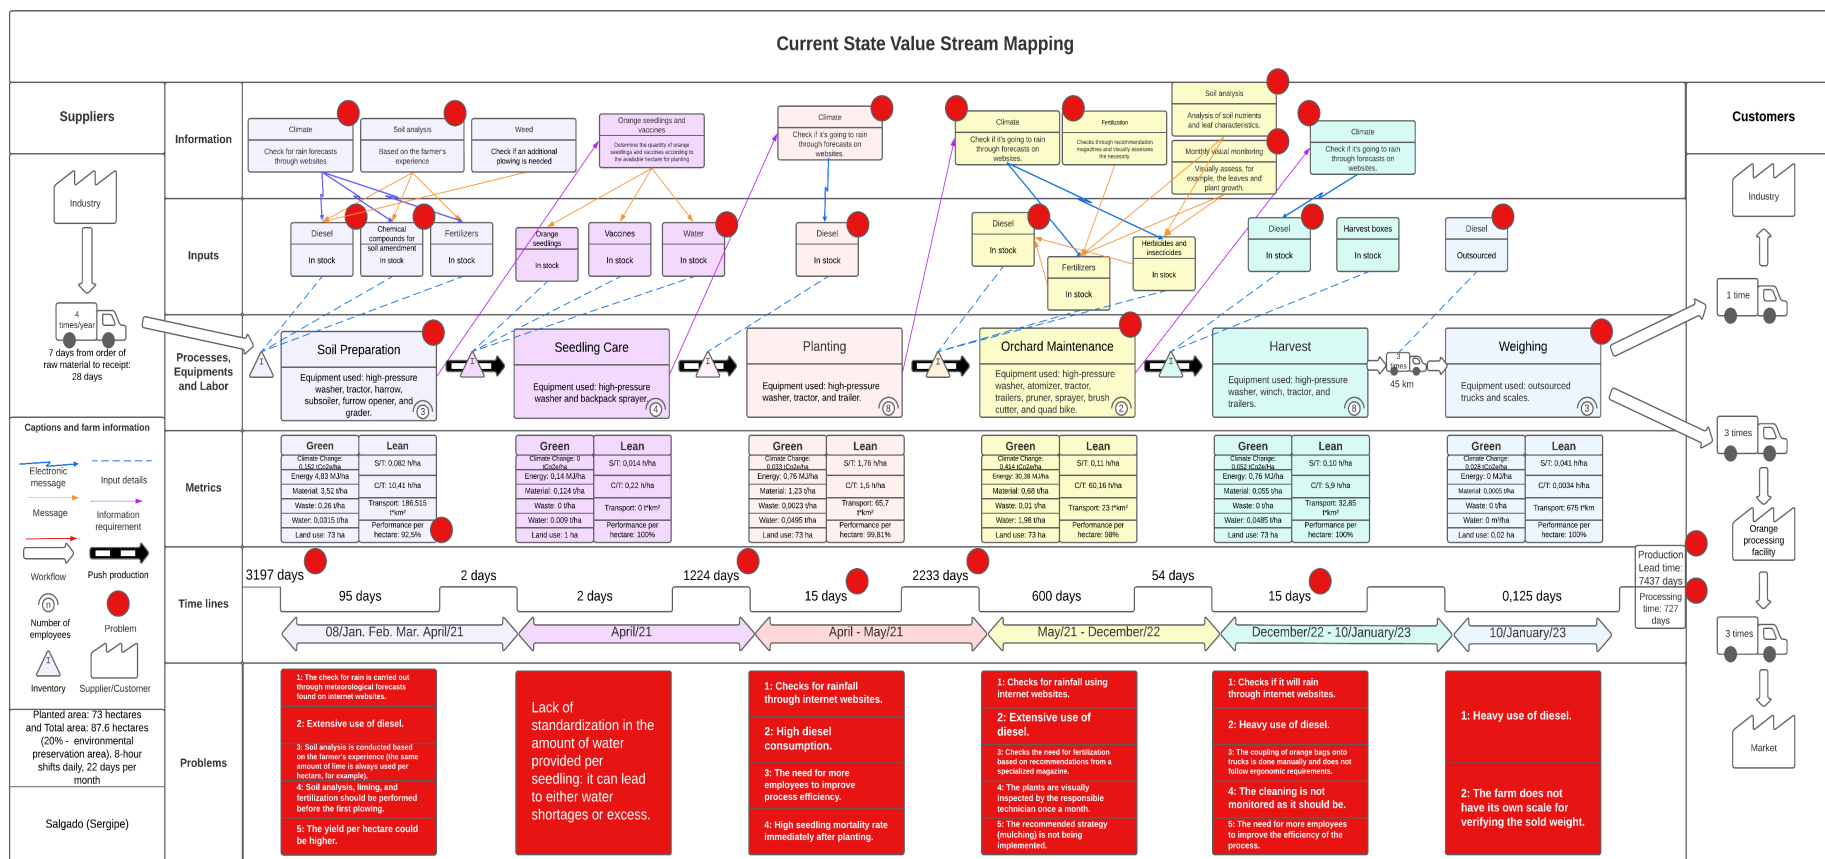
Current State Value Stream Mapping

Suppliers

Information

Customers

Climate
Check for rain forecasts through websites

Soil analysis
Based on the farmer's experience

Weed
Check if an additional plowing is needed

Orange seedlings and vaccines
Determine the quantity of orange seedlings and vaccines according to the available hectare for planting

Climate
Check if it's going to rain through forecasts on websites.

Climate
Check if it's going to rain through forecasts on websites.

Fertilization
Checks through recommendation magazines and visually assesses the necessity

Soil analysis
Analysis of soil nutrients and leaf characteristics.

Monthly visual monitoring
Visually assess, for example, the leaves and plant growth.

Climate
Check if it's going to rain through forecasts on websites.

Industry

Inputs

Diesel
In stock

Chemical compounds for soil amendment
In stock

Fertilizers
In stock

Orange seedlings
In stock

Vaccines
In stock

Water
In stock

Diesel
In stock

Diesel
In stock

Fertilizers
In stock

Herbicides and insecticides
In stock

Diesel
In stock

Harvest boxes
In stock

Diesel
Outsourced

Industry

4 times/year

7 days from order of raw material to receipt: 28 days

1 time

Processes, Equipments and Labor

Soil Preparation
Equipment used: high-pressure washer, tractor, harrow, subsoiler, furrow opener, and grader.
3

Seedling Care
Equipment used: high-pressure washer and backpack sprayer.
4

Planting
Equipment used: high-pressure washer, tractor, and trailer.
8

Orchard Maintenance
Equipment used: high-pressure washer, atomizer, tractor, trailers, pruner, sprayer, brush cutter, and quad bike.
2

Harvest
Equipment used: high-pressure washer, winch, tractor, and trailers.
8

3 times
45 km

Weighing
Equipment used: outsourced trucks and scales.
3

3 times

Captions and farm information

Electronic message
Input details
Message
Information requirement
Workflow
Push production
Number of employees
Problem
Inventory
Supplier/Customer

Metrics

| Green | Lean |
|---|---|
| Climate Change: 0,152 tCo2e/ha | S/T: 0,082 h/ha |
| Energy 4,83 MJ/ha | C/T: 10,41 h/ha |
| Material: 3,52 t/ha | Transport: 186,515 t*km² |
| Waste: 0,26 t/ha | |
| Water: 0,0315 t/ha | Performance per hectare: 92,5% |
| Land use: 73 ha | |

| Green | Lean |
|---|---|
| Climate Change: 0 tCo2e/ha | S/T: 0,014 h/ha |
| Energy: 0,14 MJ/ha | C/T: 0,22 h/ha |
| Material: 0,124 t/ha | Transport: 0 t*km² |
| Waste: 0 t/ha | |
| Water: 0.009 t/ha | Performance per hectare: 100% |
| Land use: 1 ha | |

| Green | Lean |
|---|---|
| Climate Change: 0,033 tCo2e/ha | S/T: 1,76 h/ha |
| Energy: 0,76 MJ/ha | C/T: 1,5 h/ha |
| Material: 1,23 t/ha | Transport: 65,7 t*km² |
| Waste: 0,0023 t/ha | |
| Water: 0,0495 t/ha | Performance per hectare: 99,81% |
| Land use: 73 ha | |

| Green | Lean |
|---|---|
| Climate Change: 0,414 tCo2e/ha | S/T: 0,11 h/ha |
| Energy: 30,38 MJ/ha | C/T: 60,16 h/ha |
| Material: 0,68 t/ha | Transport: 23 t*km² |
| Waste: 0,01 t/ha | |
| Water: 1,98 t/ha | Performance per hectare: 98% |
| Land use: 73 ha | |

| Green | Lean |
|---|---|
| Climate Change: 0,052 tCo2e/ha | S/T: 0,10 h/ha |
| Energy: 0,76 MJ/ha | C/T: 5,9 h/ha |
| Material: 0,055 t/ha | Transport: 32,85 t*km² |
| Waste: 0 t/ha | |
| Water: 0,0485 t/ha | Performance per hectare: 100% |
| Land use: 73 ha | |

| Green | Lean |
|---|---|
| Climate Change: 0,028 tCo2e/ha | S/T: 0,041 h/ha |
| Energy: 0 MJ/ha | C/T: 0,0034 h/ha |
| Material: 0,0005 t/ha | Transport: 675 t*km |
| Waste: 0 t/ha | |
| Water: 0 m³/ha | Performance per hectare: 100% |
| Land use: 0,02 ha | |

Orange processing facility

Time lines

3197 days
95 days
2 days
2 days
1224 days
15 days
2233 days
600 days
54 days
15 days
0,125 days

Production Lead time: 7437 days
Processing time: 727 days

08/Jan. Feb. Mar. April/21
April/21
April - May/21
May/21 - December/22
December/22 - 10/January/23
10/January/23

3 times

Planted area: 73 hectares and Total area: 87.6 hectares (20% - environmental preservation area). 8-hour shifts daily, 22 days per month

Salgado (Sergipe)

Problems

1: The check for rain is carried out through meteorological forecasts found on internet websites.
2: Extensive use of diesel.
3: Soil analysis is conducted based on the farmer's experience (the same amount of lime is always used per hectare, for example).
4: Soil analysis, liming, and fertilization should be performed before the first plowing.
5: The yield per hectare could be higher.

Lack of standardization in the amount of water provided per seedling: it can lead to either water shortages or excess.

1: Checks for rainfall through internet websites.
2: High diesel consumption.
3: The need for more employees to improve process efficiency.
4: High seedling mortality rate immediately after planting.

1: Checks for rainfall using internet websites.
2: Extensive use of diesel.
3: Checks the need for fertilization based on recommendations from a specialized magazine.
4: The plants are visually inspected by the responsible technician once a month.
5: The recommended strategy (mulching) is not being implemented.

1: Checks if it will rain through internet websites.
2: Heavy use of diesel.
3: The coupling of orange bags onto trucks is done manually and does not follow ergonomic requirements.
4: The cleaning is not monitored as it should be.
5: The need for more employees to improve the efficiency of the process.

1: Heavy use of diesel.
2: The farm does not have its own scale for verifying the sold weight.

Market